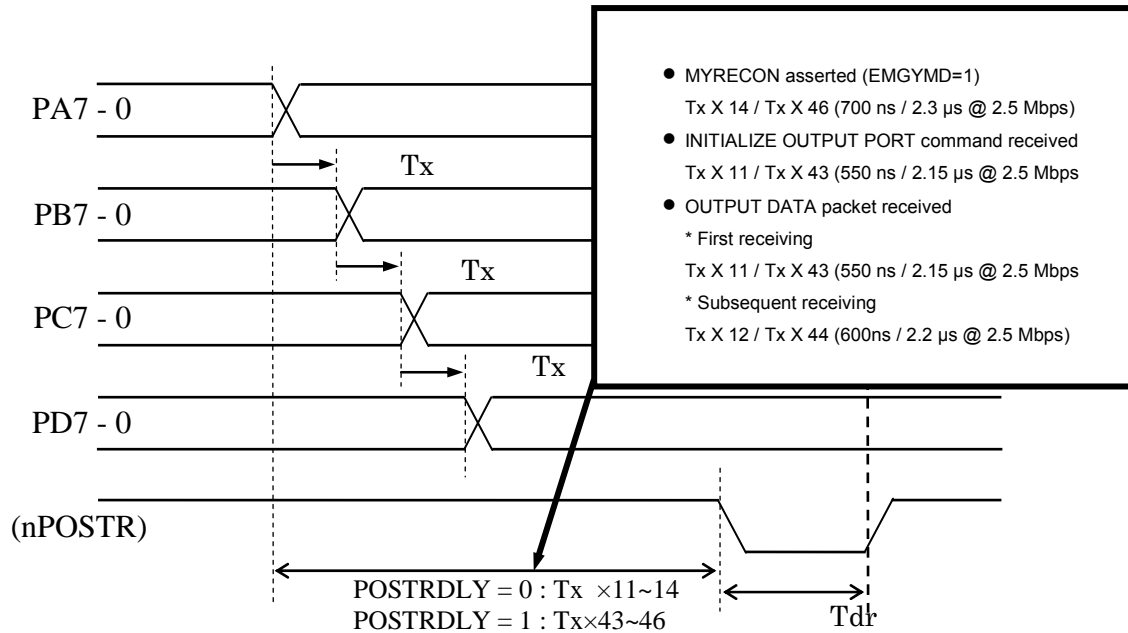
PA7 - 0

Tx

PB7 - 0

Tx

PC7 - 0

Tx

PD7 - 0

(nPOSTR)

- MYRECON asserted (EMGYMD=1)
  Tx X 14 / Tx X 46 (700 ns / 2.3 μs @ 2.5 Mbps)
- INITIALIZE OUTPUT PORT command received
  Tx X 11 / Tx X 43 (550 ns / 2.15 μs @ 2.5 Mbps
- OUTPUT DATA packet received
  \* First receiving
  Tx X 11 / Tx X 43 (550 ns / 2.15 μs @ 2.5 Mbps
  \* Subsequent receiving
  Tx X 12 / Tx X 44 (600ns / 2.2 μs @ 2.5 Mbps)

POSTRDLY = 0 : Tx $\times$11~14
POSTRDLY = 1 : Tx$\times$43~46

Tdr